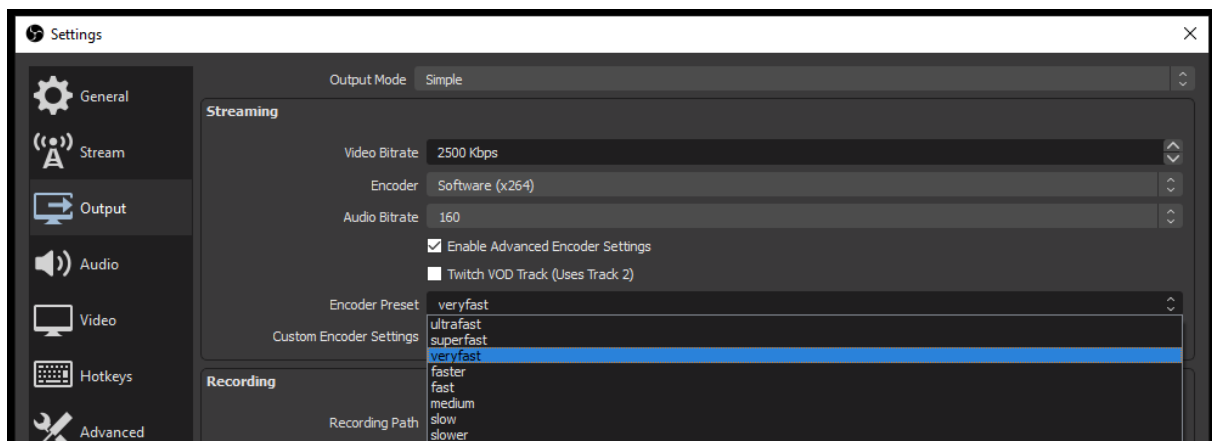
Settings

×

General

Stream

Output

Audio

Video

Hotkeys

Advanced

Output Mode Simple

Streaming

Video Bitrate 2500 Kbps

Encoder Software (x264)

Audio Bitrate 160

Enable Advanced Encoder Settings

Twitch VOD Track (Uses Track 2)

Encoder Preset veryfast

Custom Encoder Settings

ultrafast
superfast
veryfast
faster
fast
medium
slow
slower

Recording

Recording Path